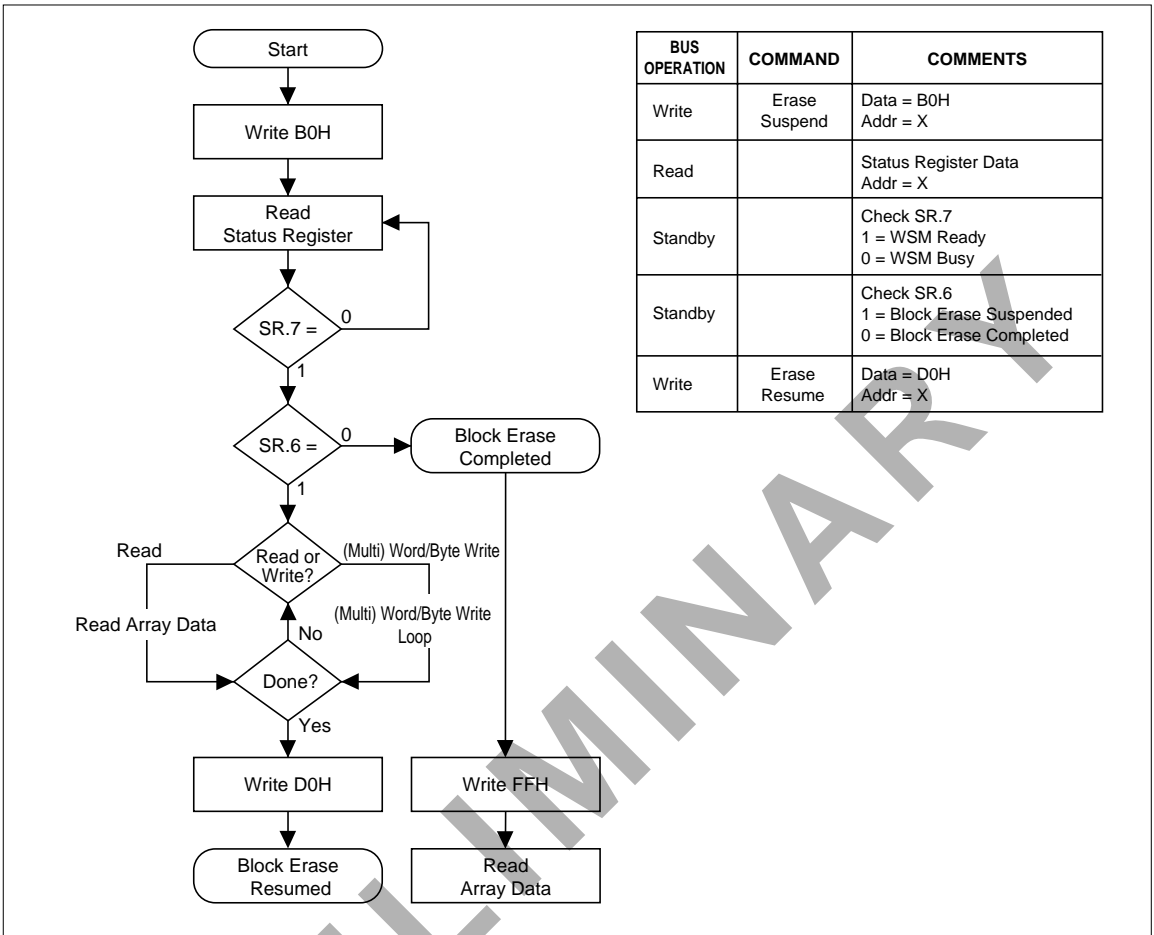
Start

Write B0H

Read Status Register

SR.7 =

0

1

SR.6 =

0

Block Erase Completed

1

Read

Read or Write?

(Multi) Word/Byte Write

Read Array Data

No

(Multi) Word/Byte Write Loop

Done?

Yes

Write D0H

Write FFH

Block Erase Resumed

Read Array Data

| BUS OPERATION | COMMAND | COMMENTS |
|---|---|---|
| Write | Erase Suspend | Data = B0H<br>Addr = X |
| Read | | Status Register Data<br>Addr = X |
| Standby | | Check SR.7<br>1 = WSM Ready<br>0 = WSM Busy |
| Standby | | Check SR.6<br>1 = Block Erase Suspended<br>0 = Block Erase Completed |
| Write | Erase Resume | Data = D0H<br>Addr = X |

PRELIMINARY